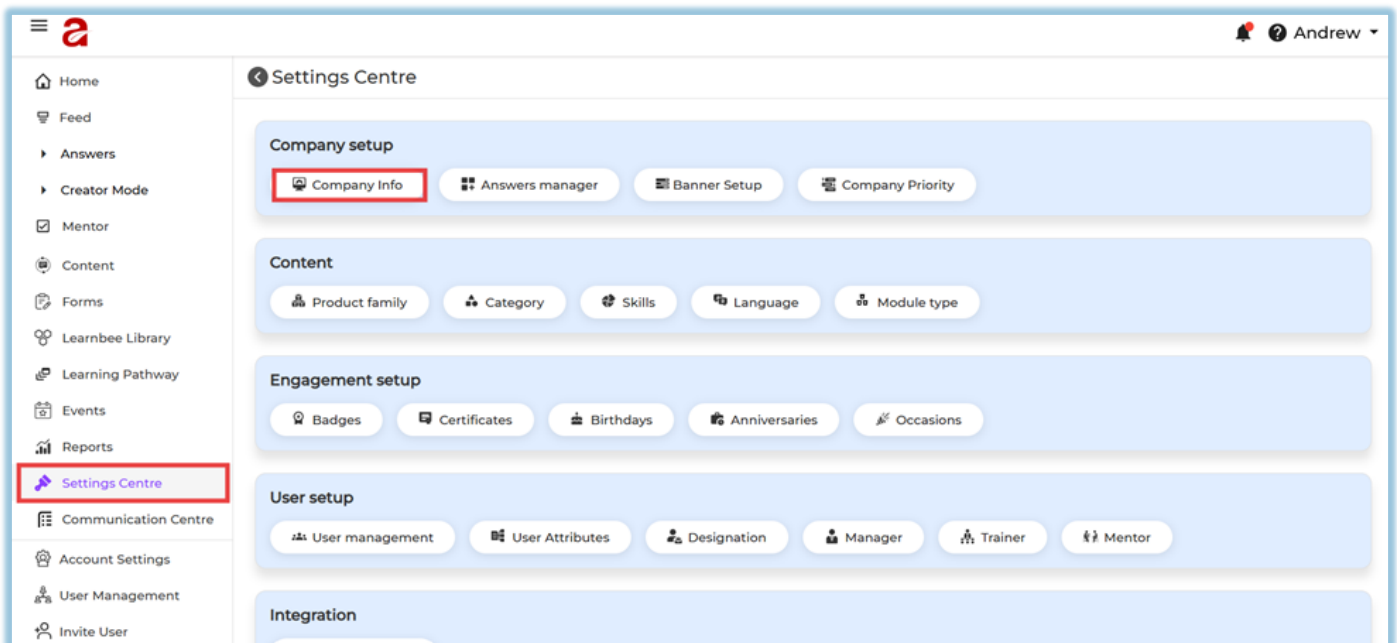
Andrew

Home
Feed
Answers
Creator Mode
Mentor
Content
Forms
Learnbee Library
Learning Pathway
Events
Reports
Settings Centre
Communication Centre
Account Settings
User Management
Invite User

Settings Centre

Company setup
Company Info
Answers manager
Banner Setup
Company Priority

Content
Product family
Category
Skills
Language
Module type

Engagement setup
Badges
Certificates
Birthdays
Anniversaries
Occasions

User setup
User management
User Attributes
Designation
Manager
Trainer
Mentor

Integration